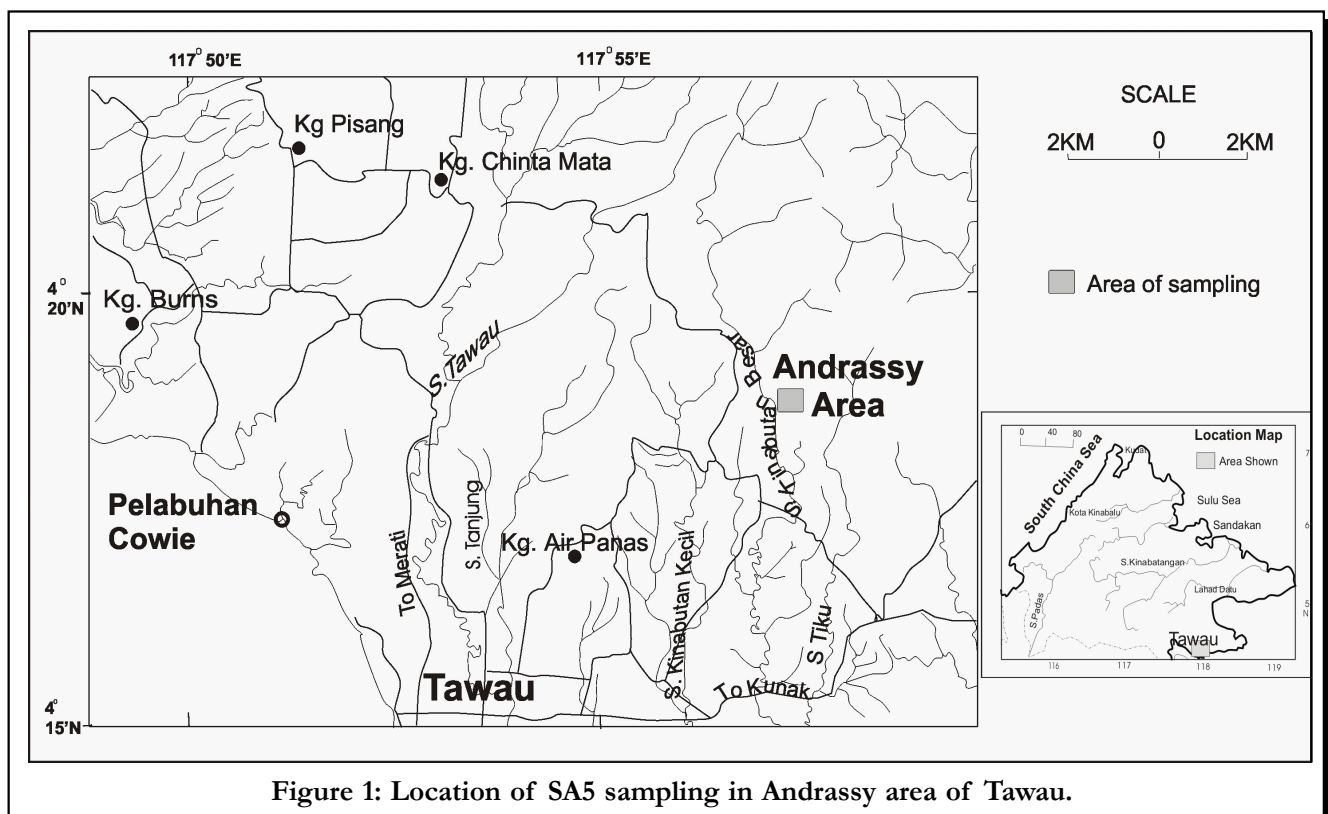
117° 50'E

117° 55'E

SCALE

2KM 0 2KM

Kg Pisang

Kg. Chinta Mata

4° 20'N

Kg. Burns

Area of sampling

S. Tawau

S. Kinabutan Besar

Andrassy Area

Location Map

0 40 80

Area Shown

Kudat

South China Sea

Sulu Sea

Kota Kinabalu

Sandakan

S.Kinabatangan

Lahad Datu

S.Padas

Tawau

116 117 118 119

7

6

5 N

Pelabuhan Cowie

To Merati

S. Tanjung

Kg. Air Panas

S. Kinabutan Kecil

S Tiku

Tawau

To Kunak

4° 15'N

Figure 1: Location of SA5 sampling in Andrassy area of Tawau.